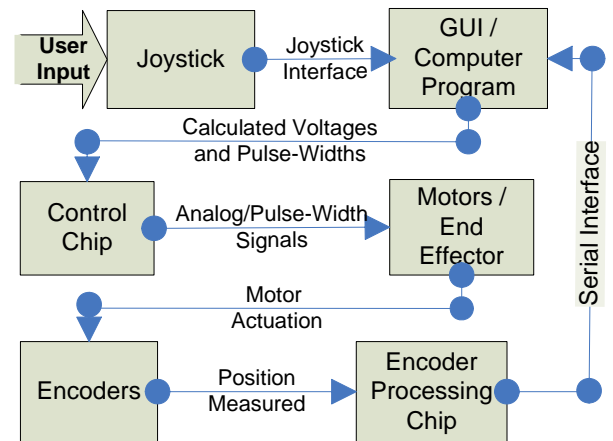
User Input

Joystick

Joystick Interface

GUI / Computer Program

Calculated Voltages and Pulse-Widths

Control Chip

Analog/Pulse-Width Signals

Motors / End Effector

Motor Actuation

Encoders

Position Measured

Encoder Processing Chip

Serial Interface